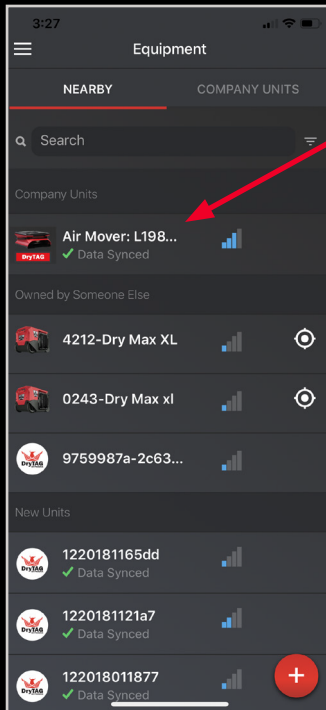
3:27

Equipment

NEARBY

COMPANY UNITS

Search

Company Units

DryTAG

Air Mover: L198...

✓ Data Synced

Owned by Someone Else

4212-Dry Max XL

0243-Dry Max xl

9759987a-2c63...

New Units

1220181165dd

✓ Data Synced

1220181121a7

✓ Data Synced

122018011877

✓ Data Synced

+